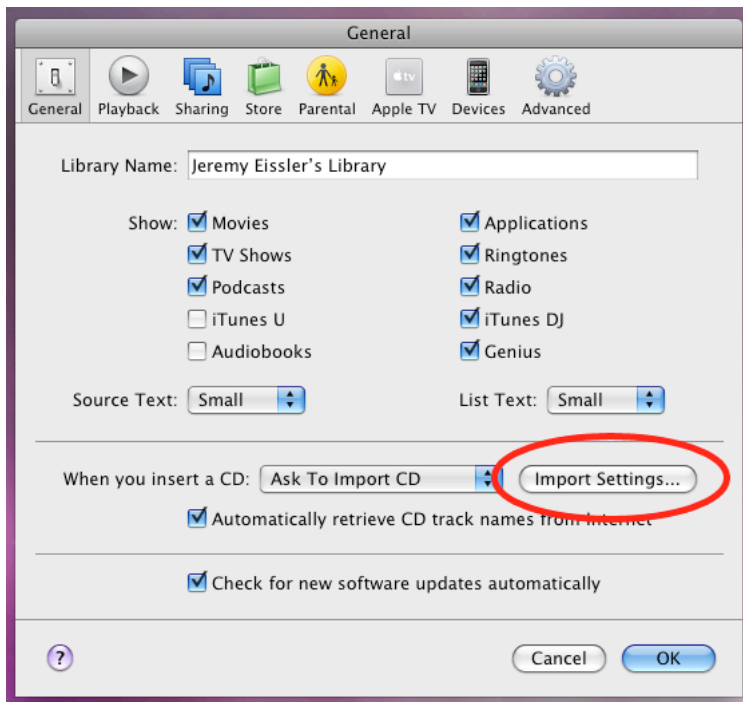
General

General Playback Sharing Store Parental Apple TV Devices Advanced

Library Name: Jeremy Eissler's Library

Show: Movies
TV Shows
Podcasts
iTunes U
Audiobooks

Applications
Ringtones
Radio
iTunes DJ
Genius

Source Text: Small

List Text: Small

When you insert a CD: Ask To Import CD

Import Settings...

Automatically retrieve CD track names from Internet

Check for new software updates automatically

?

Cancel

OK